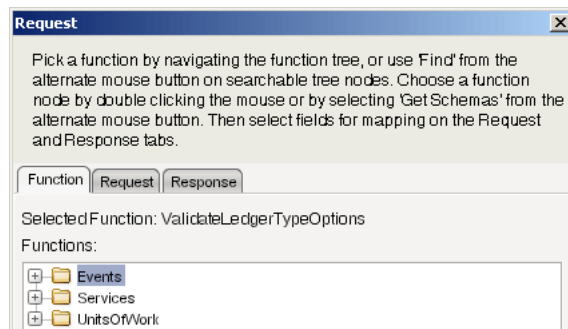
Request

Pick a function by navigating the function tree, or use 'Find' from the alternate mouse button on searchable tree nodes. Choose a function node by double clicking the mouse or by selecting 'Get Schemas' from the alternate mouse button. Then select fields for mapping on the Request and Response tabs.

Function | Request | Response

Selected Function: ValidateLedgerTypeOptions

Functions:

Events
Services
UnitsOfWork